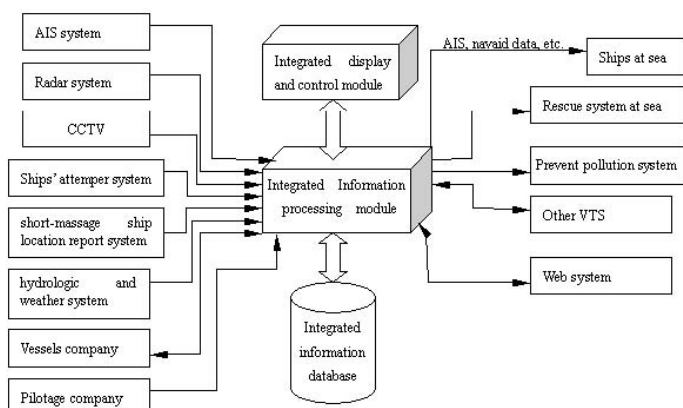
AIS system

Radar system

CCTV

Ships' attemper system

short-massage ship location report system

hydrologic and weather system

Vessels company

Pilotage company

Integrated display and control module

Integrated Information processing module

Integrated information database

AIS, navaid data, etc.

Ships at sea

Rescue system at sea

Prevent pollution system

Other VTS

Web system